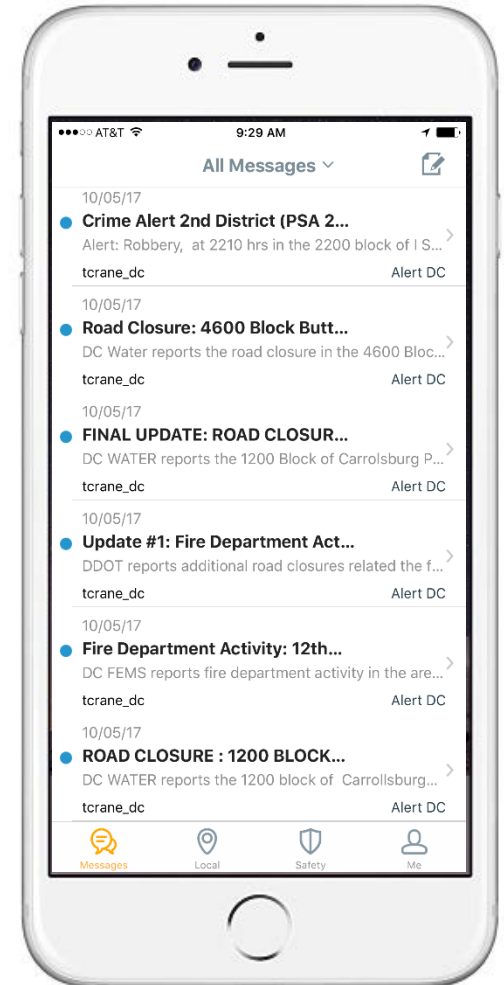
●●●○○ AT&T 9:29 AM

All Messages

10/05/17
Crime Alert 2nd District (PSA 2...
Alert: Robbery, at 2210 hrs in the 2200 block of I S...
tcrane_dc Alert DC

10/05/17
Road Closure: 4600 Block Butt...
DC Water reports the road closure in the 4600 Bloc...
tcrane_dc Alert DC

10/05/17
FINAL UPDATE: ROAD CLOSUR...
DC WATER reports the 1200 Block of Carrolsburg P...
tcrane_dc Alert DC

10/05/17
Update #1: Fire Department Act...
DDOT reports additional road closures related the f...
tcrane_dc Alert DC

10/05/17
Fire Department Activity: 12th...
DC FEMS reports fire department activity in the are...
tcrane_dc Alert DC

10/05/17
ROAD CLOSURE : 1200 BLOCK...
DC WATER reports the 1200 block of Carrollsburg...
tcrane_dc Alert DC

Messages Local Safety Me